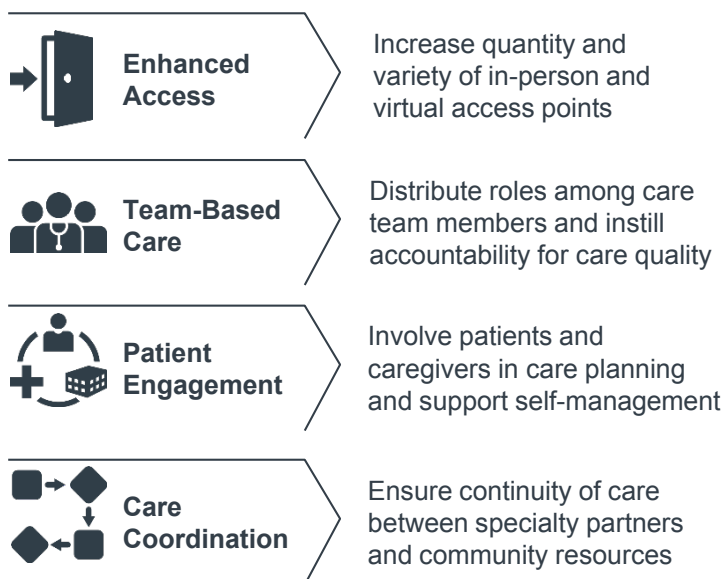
Enhanced Access

Increase quantity and variety of in-person and virtual access points

Team-Based Care

Distribute roles among care team members and instill accountability for care quality

Patient Engagement

Involve patients and caregivers in care planning and support self-management

Care Coordination

Ensure continuity of care between specialty partners and community resources